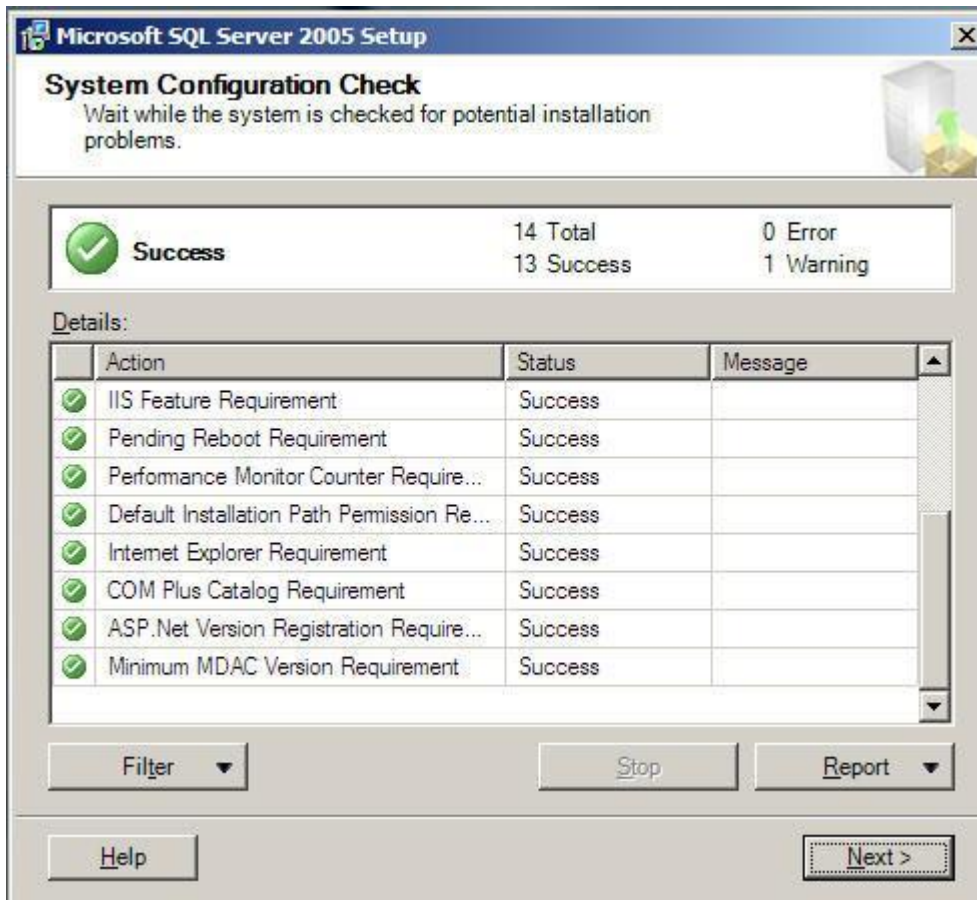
Microsoft SQL Server 2005 Setup

System Configuration Check
Wait while the system is checked for potential installation problems.

Success
14 Total
13 Success
0 Error
1 Warning

Details:

| Action | Status | Message |
|---|---|---|
| IIS Feature Requirement | Success | |
| Pending Reboot Requirement | Success | |
| Performance Monitor Counter Require... | Success | |
| Default Installation Path Permission Re... | Success | |
| Internet Explorer Requirement | Success | |
| COM Plus Catalog Requirement | Success | |
| ASP.Net Version Registration Require... | Success | |
| Minimum MDAC Version Requirement | Success | |

Filter
Stop
Report
Help
Next >